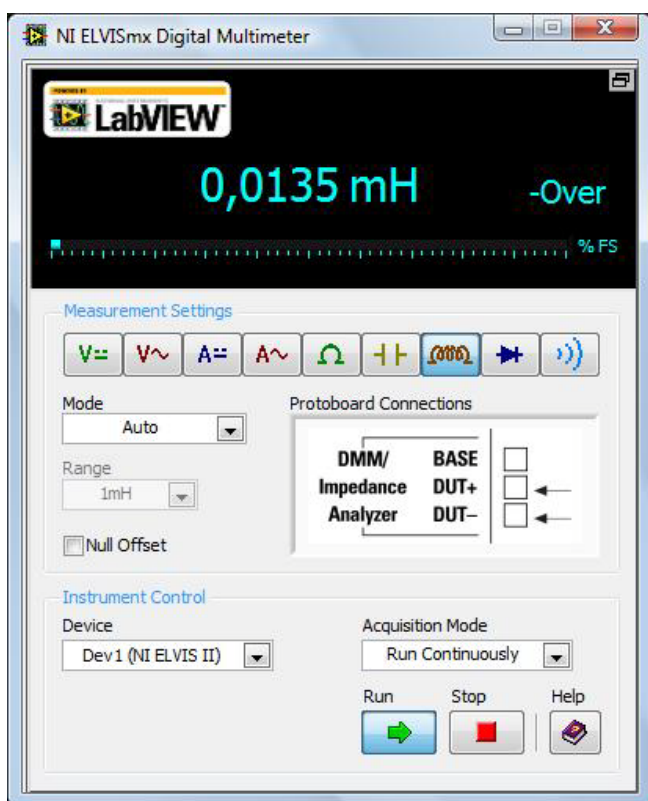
NI ELVISmx Digital Multimeter

LabVIEW

0,0135 mH

-Over

% FS

Measurement Settings

V= V~ A= A~ Ω

Mode

Auto

Range

1mH

Null Offset

Protoboard Connections

DMM/ Impedance Analyzer

BASE

DUT+

DUT–

Instrument Control

Device

Dev1 (NI ELVIS II)

Acquisition Mode

Run Continuously

Run

Stop

Help